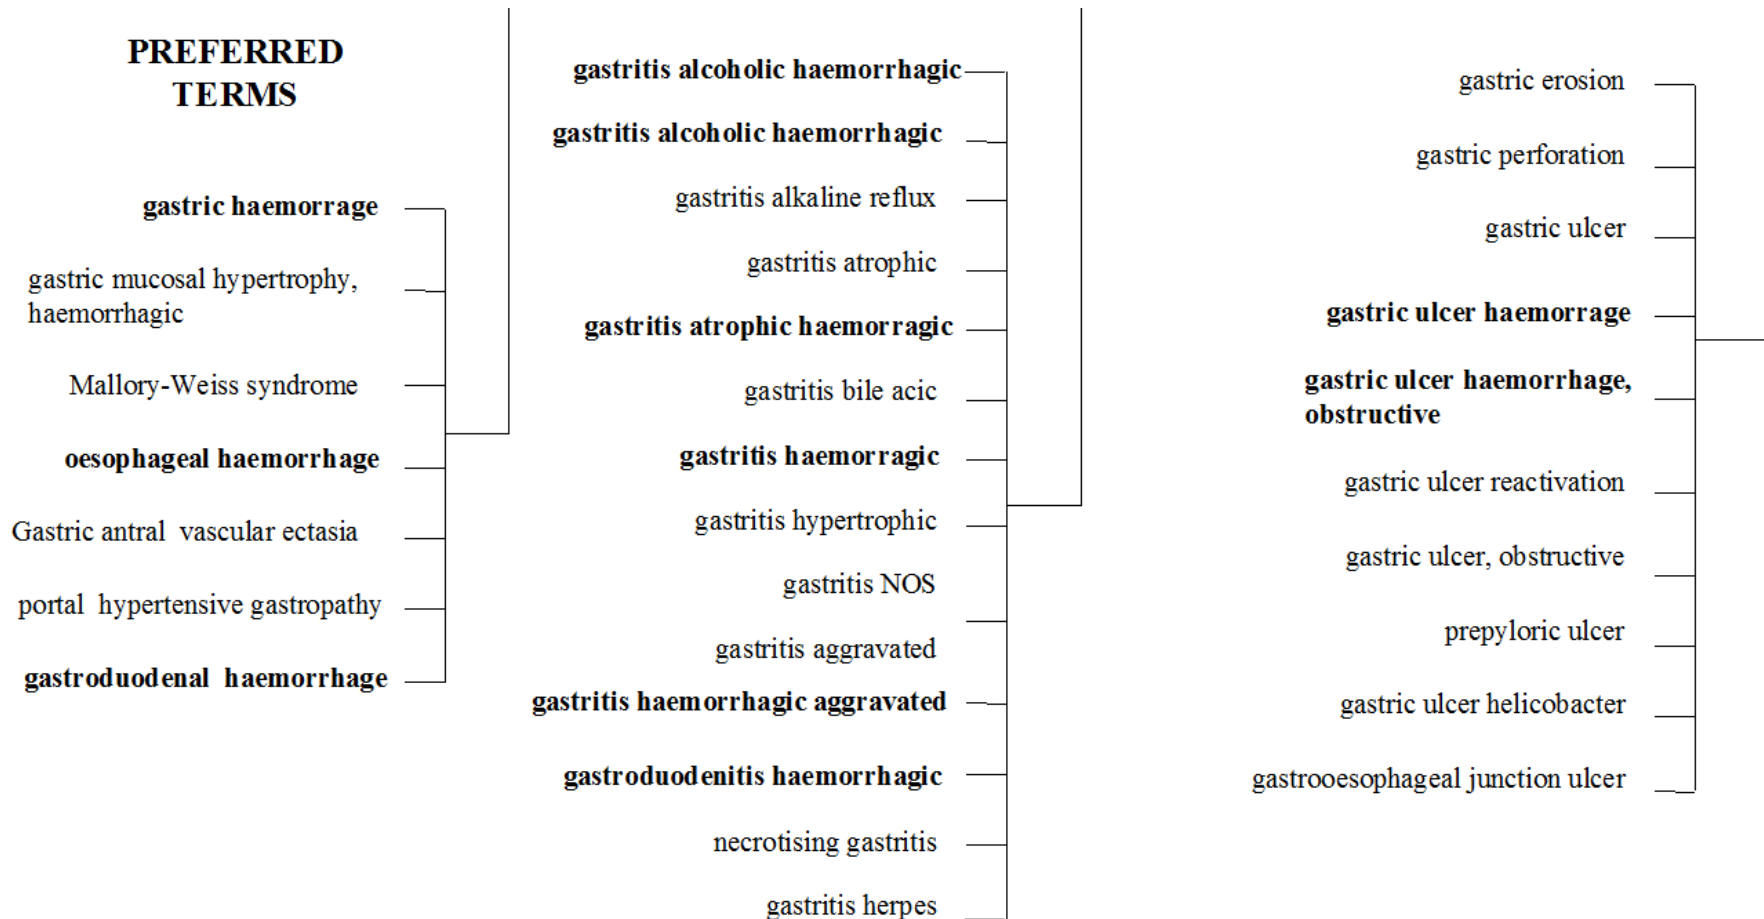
PREFERRED TERMS

gastric haemorrage

gastric mucosal hypertrophy, haemorrhagic

Mallory-Weiss syndrome

oesophageal haemorrhage

Gastric antral vascular ectasia

portal hypertensive gastropathy

gastroduodenal haemorrhage

gastritis alcoholic haemorrhagic

gastritis alcoholic haemorrhagic

gastritis alkaline reflux

gastritis atrophic

gastritis atrophic haemorragic

gastritis bile acic

gastritis haemorragic

gastritis hypertrophic

gastritis NOS

gastritis aggravated

gastritis haemorrhagic aggravated

gastroduodenitis haemorrhagic

necrotising gastritis

gastritis herpes

gastric erosion

gastric perforation

gastric ulcer

gastric ulcer haemorrage

gastric ulcer haemorrhage, obstructive

gastric ulcer reactivation

gastric ulcer, obstructive

prepyloric ulcer

gastric ulcer helicobacter

gastrooesophageal junction ulcer